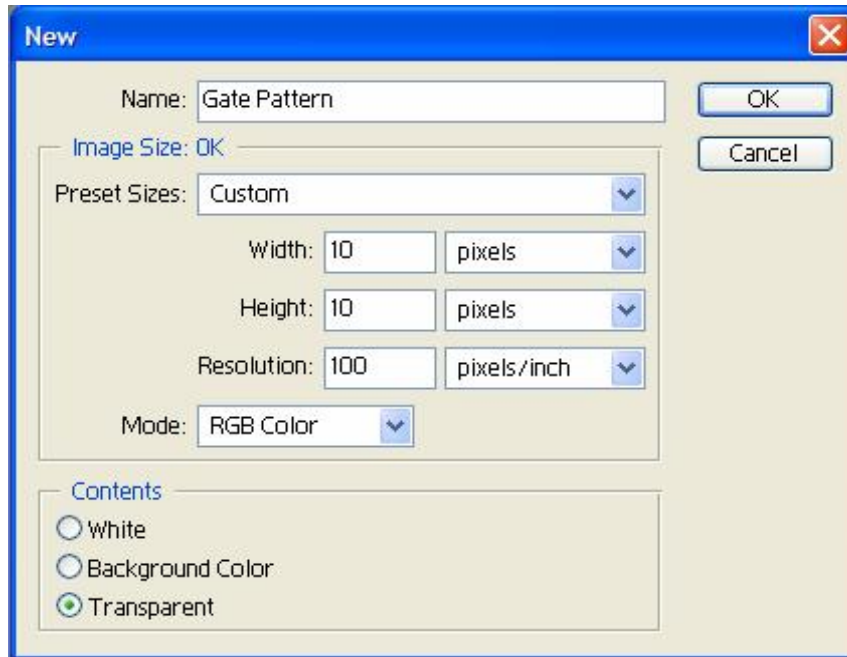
New

Name: Gate Pattern

OK

Cancel

Image Size: 0K

Preset Sizes: Custom

Width: 10 pixels

Height: 10 pixels

Resolution: 100 pixels/inch

Mode: RGB Color

Contents

White

Background Color

Transparent